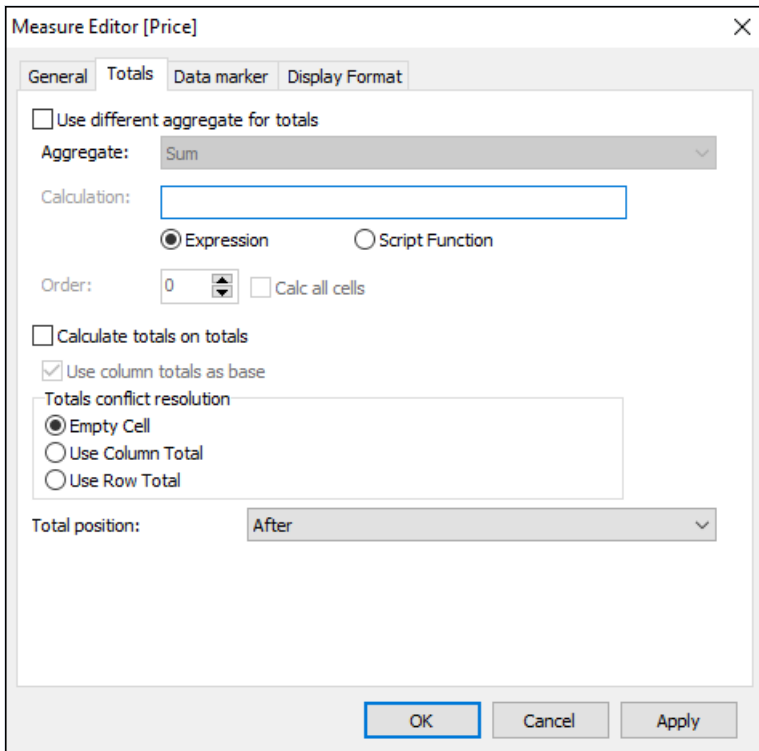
Measure Editor [Price]

General Totals Data marker Display Format

Use different aggregate for totals

Aggregate: Sum

Calculation:

Expression Script Function

Order: 0 Calc all cells

Calculate totals on totals

Use column totals as base

Totals conflict resolution

Empty Cell

Use Column Total

Use Row Total

Total position: After

OK Cancel Apply